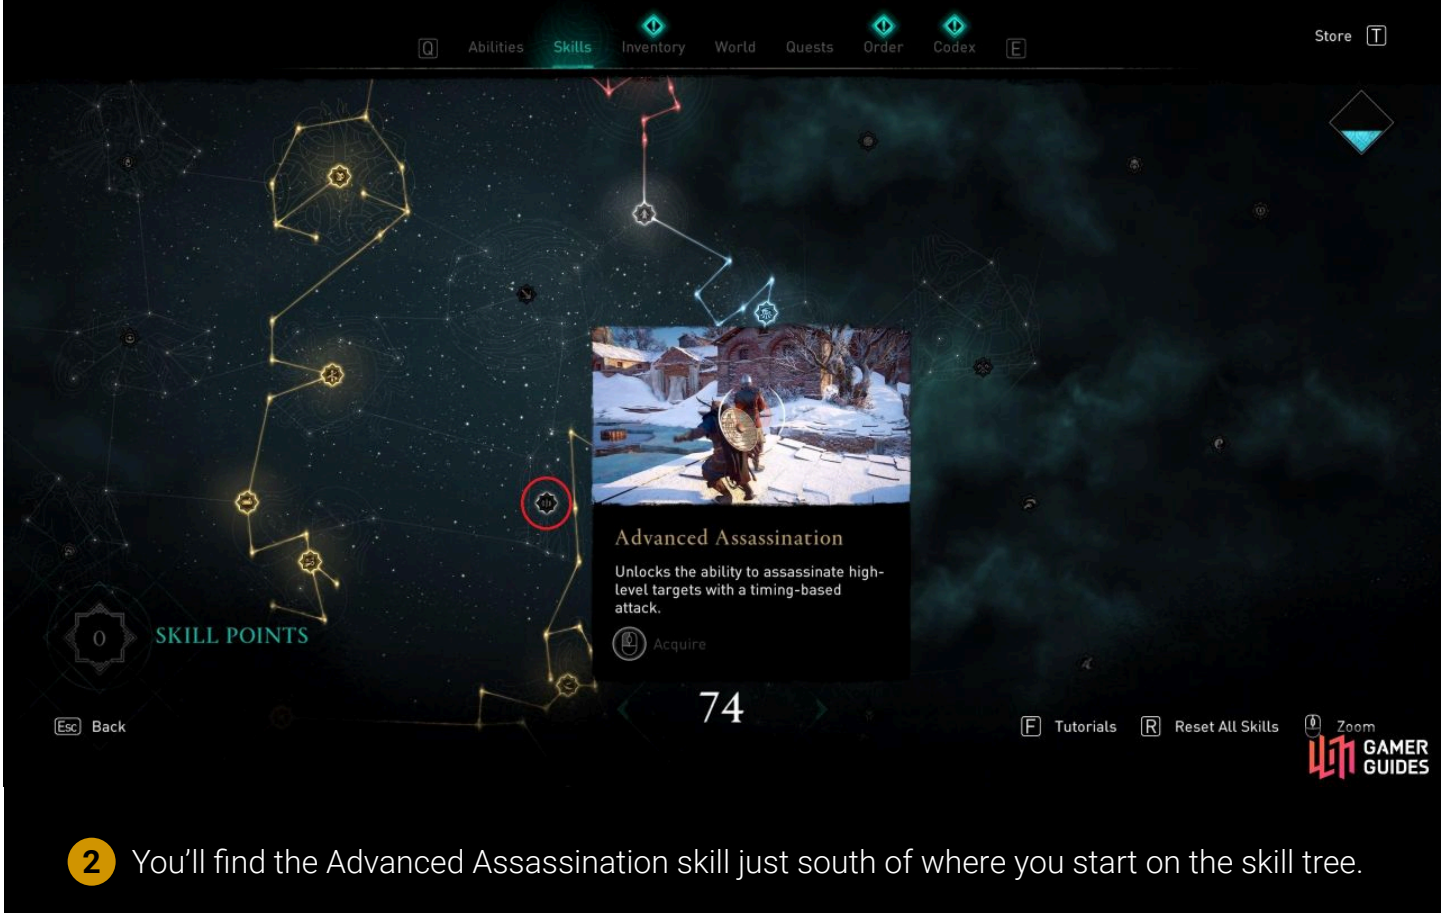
Q Abilities Skills Inventory World Quests Order Codex E

Store T

Advanced Assassination

Unlocks the ability to assassinate high-level targets with a timing-based attack.

Acquire

0 SKILL POINTS

74

Esc Back

F Tutorials R Reset All Skills Zoom

GAMER GUIDES

2 You'll find the Advanced Assassination skill just south of where you start on the skill tree.